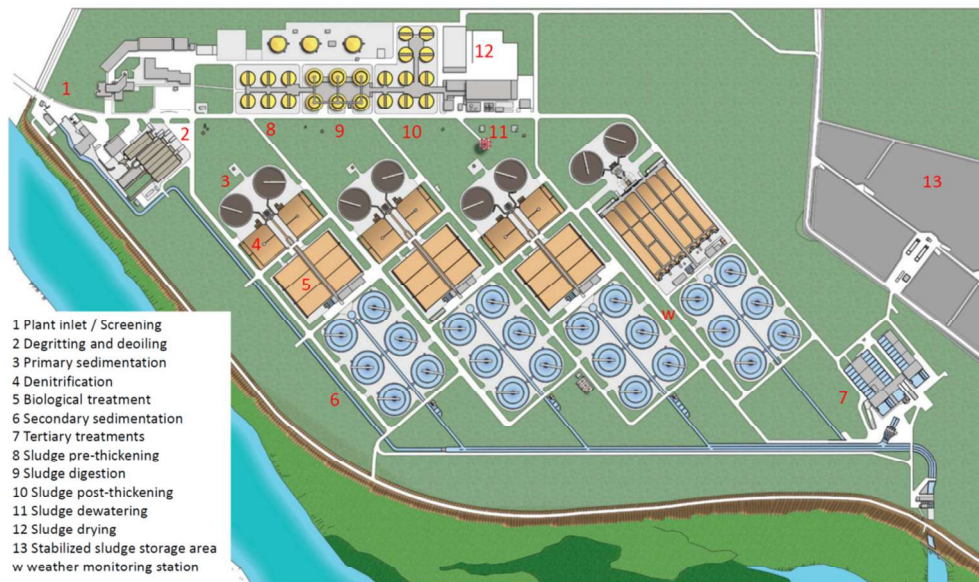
1
2
3
4
5
6
7
8
9
10
11
12
13
w

1 Plant inlet / Screening
2 Degritting and deoiling
3 Primary sedimentation
4 Denitrification
5 Biological treatment
6 Secondary sedimentation
7 Tertiary treatments
8 Sludge pre-thickening
9 Sludge digestion
10 Sludge post-thickening
11 Sludge dewatering
12 Sludge drying
13 Stabilized sludge storage area
w weather monitoring station